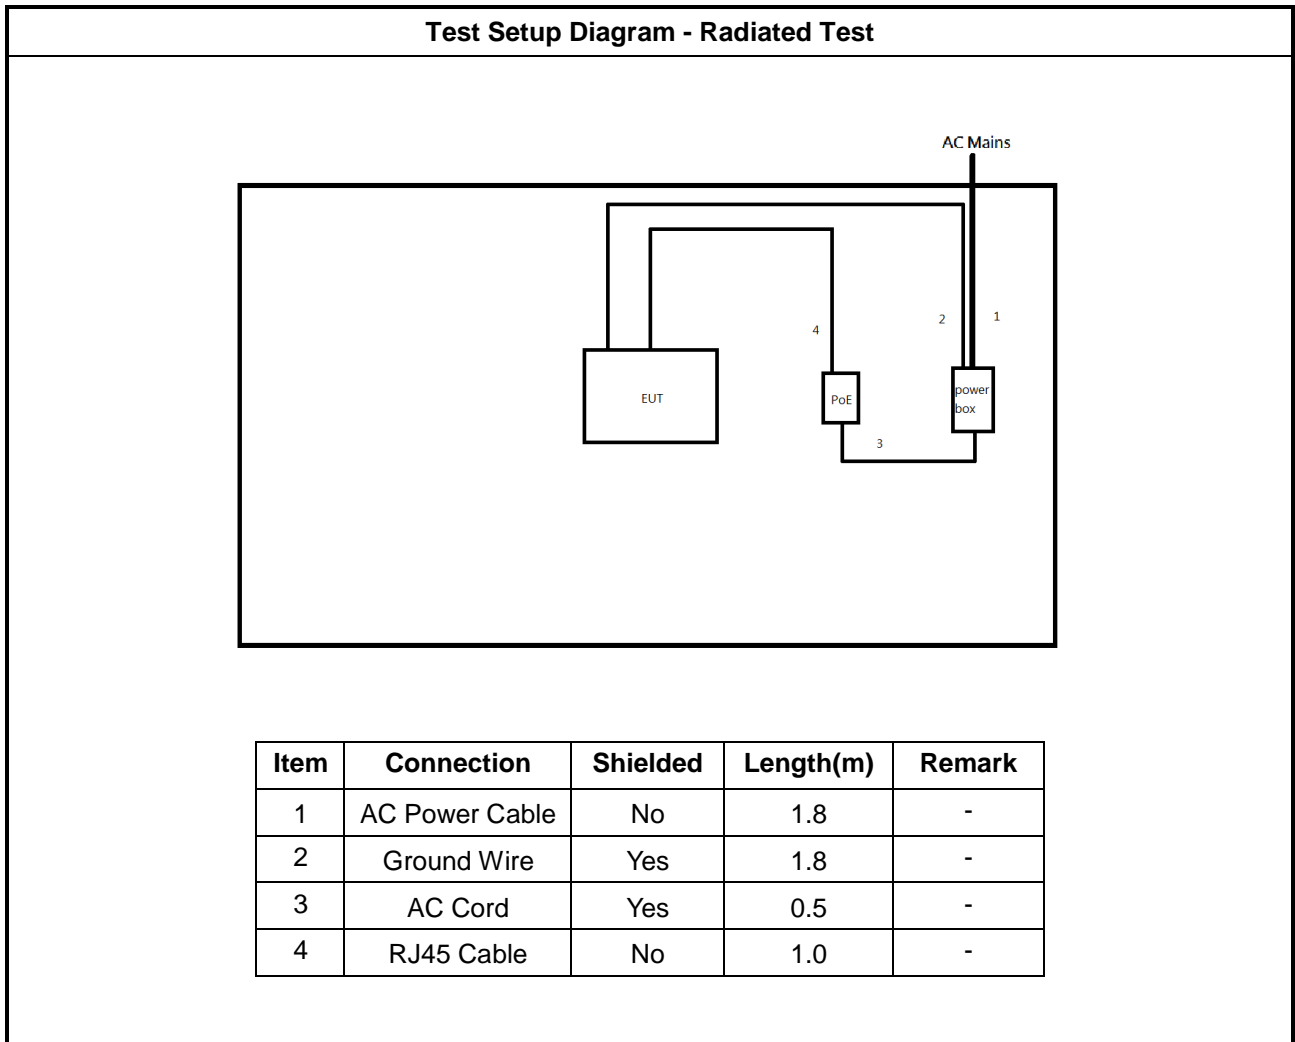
Test Setup Diagram - Radiated Test

AC Mains

4

2

1

EUT

PoE

power box

3

| Item | Connection | Shielded | Length(m) | Remark |
|---|---|---|---|---|
| 1 | AC Power Cable | No | 1.8 | - |
| 2 | Ground Wire | Yes | 1.8 | - |
| 3 | AC Cord | Yes | 0.5 | - |
| 4 | RJ45 Cable | No | 1.0 | - |